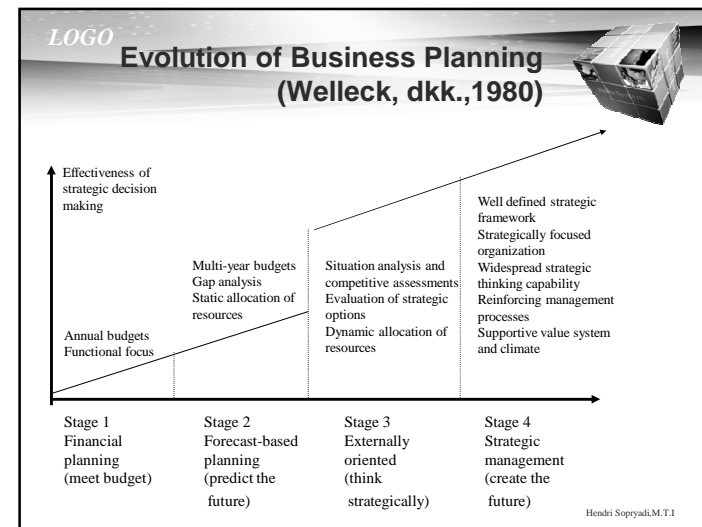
LOGO

Evolution of Business Planning (Welleck, dkk.,1980)

Effectiveness of strategic decision making

Annual budgets
Functional focus

Multi-year budgets
Gap analysis
Static allocation of resources

Situation analysis and competitive assessments
Evaluation of strategic options
Dynamic allocation of resources

Well defined strategic framework
Strategically focused organization
Widespread strategic thinking capability
Reinforcing management processes
Supportive value system and climate

Stage 1
Financial planning
(meet budget)

Stage 2
Forecast-based planning
(predict the future)

Stage 3
Externally oriented
(think strategically)

Stage 4
Strategic management
(create the future)

Hendri Sopryadi,M.T.I